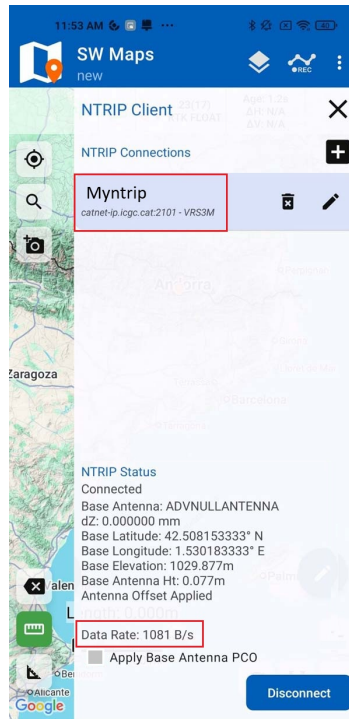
11:53 AM

SW Maps
new

REC

NTRIP Client

NTRIP Connections

Myntrip
catnet-ip.icgc.cat:2101 - VRS3M

Zaragoza

Andorra

Barcelona

NTRIP Status
Connected
Base Antenna: ADVNULLANTENNA
dZ: 0.000000 mm
Base Latitude: 42.508153333° N
Base Longitude: 1.530183333° E
Base Elevation: 1029.877m
Base Antenna Ht: 0.077m
Antenna Offset Applied
Length: 0.000m
Data Rate: 1081 B/s
Apply Base Antenna PCO

Alicante
Google

Disconnect